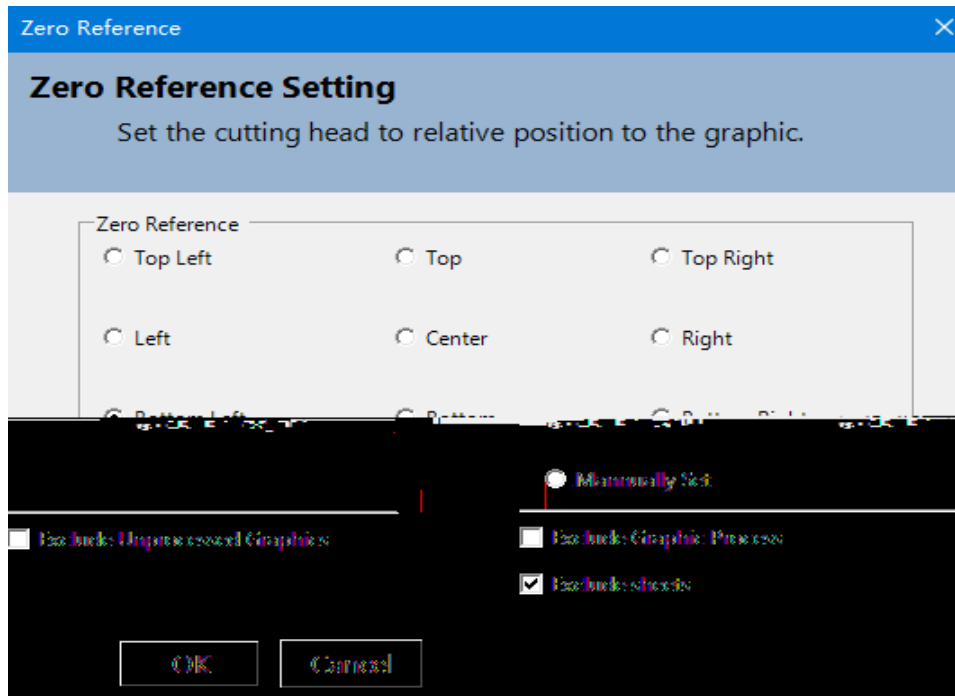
Zero Reference

Zero Reference Setting

Set the cutting head to relative position to the graphic.

Zero Reference

Top Left

Top

Top Right

Left

Center

Right

Bottom Left

Bottom

Bottom Right

Manually Set

Exclude Unprocessed Graphics

Exclude Graphic Process

Exclude sheets

OK

Cancel